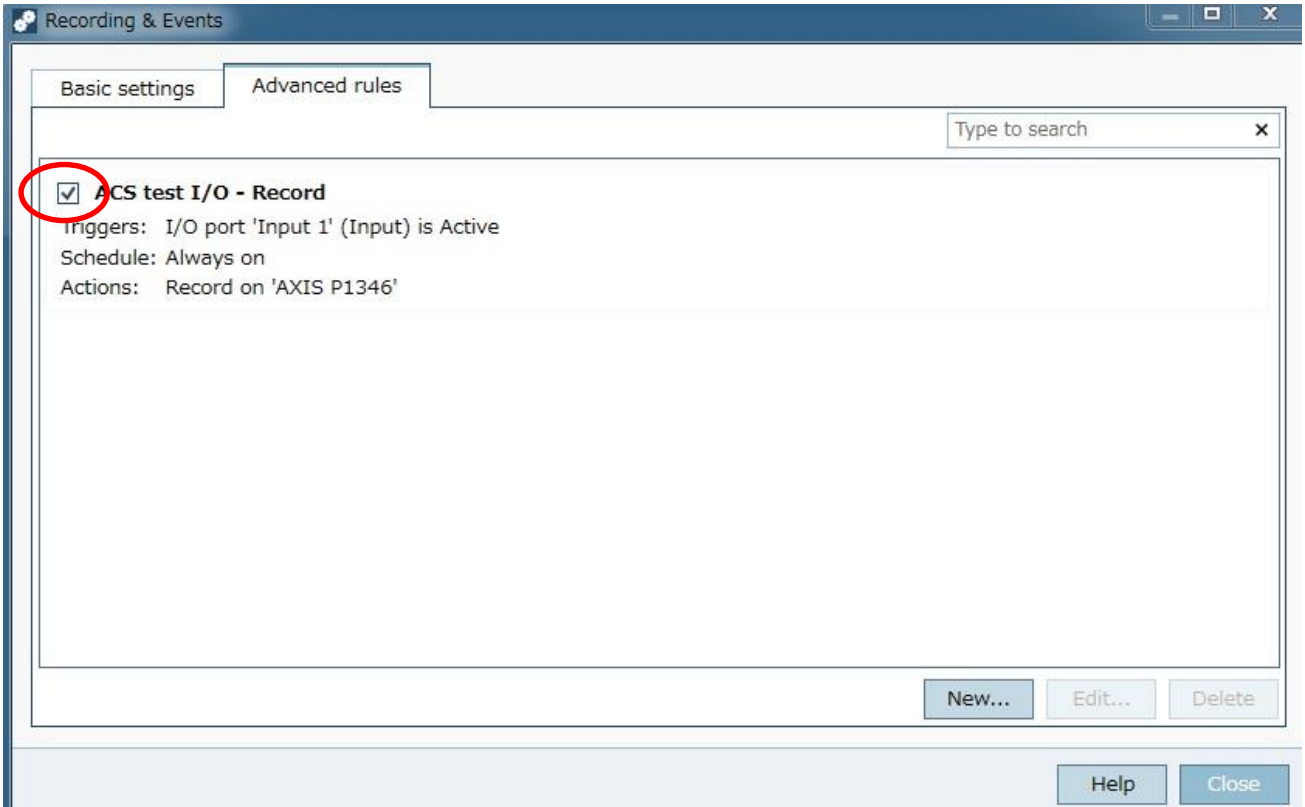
Recording & Events

Basic settings
Advanced rules

Type to search ×

ACS test I/O - Record
Triggers: I/O port 'Input 1' (Input) is Active
Schedule: Always on
Actions: Record on 'AXIS P1346'

New...
Edit...
Delete

Help
Close